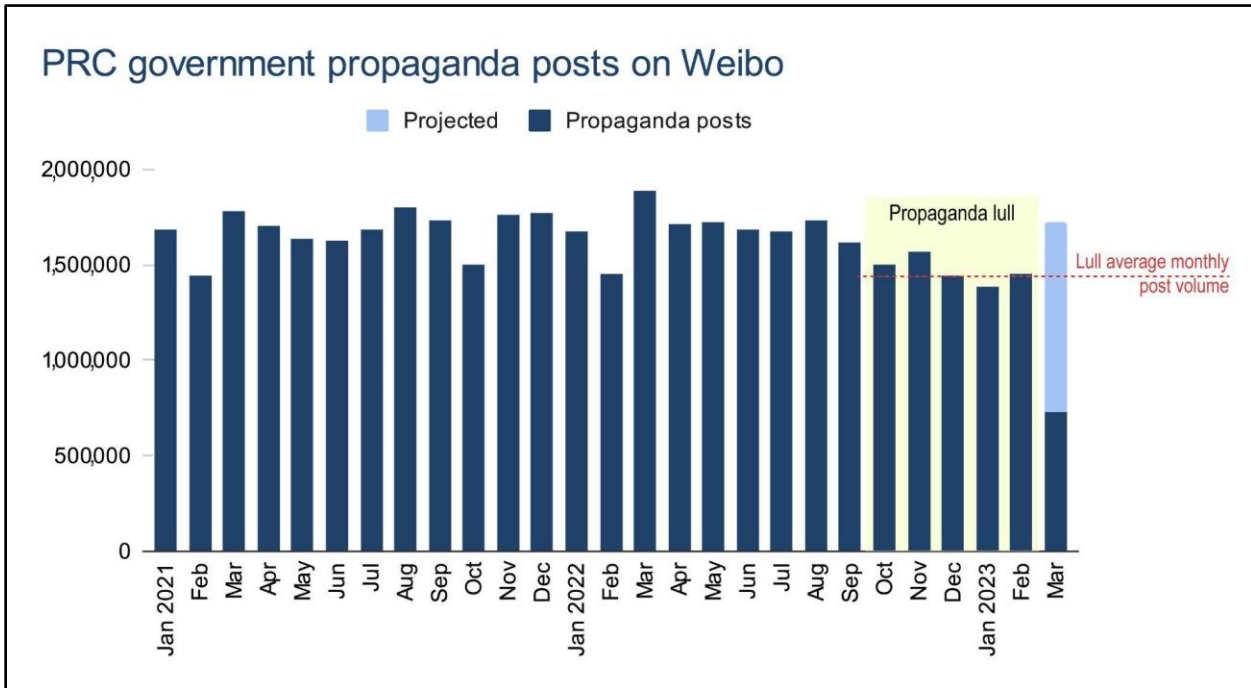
PRC government propaganda posts on Weibo

Projected Propaganda posts

2,000,000
1,500,000
1,000,000
500,000
0

Propaganda lull

Lull average monthly post volume

Jan 2021 Feb Mar Apr May Jun Jul Aug Sep Oct Nov Dec Jan 2022 Feb Mar Apr May Jun Jul Aug Sep Oct Nov Dec Jan 2023 Feb Mar